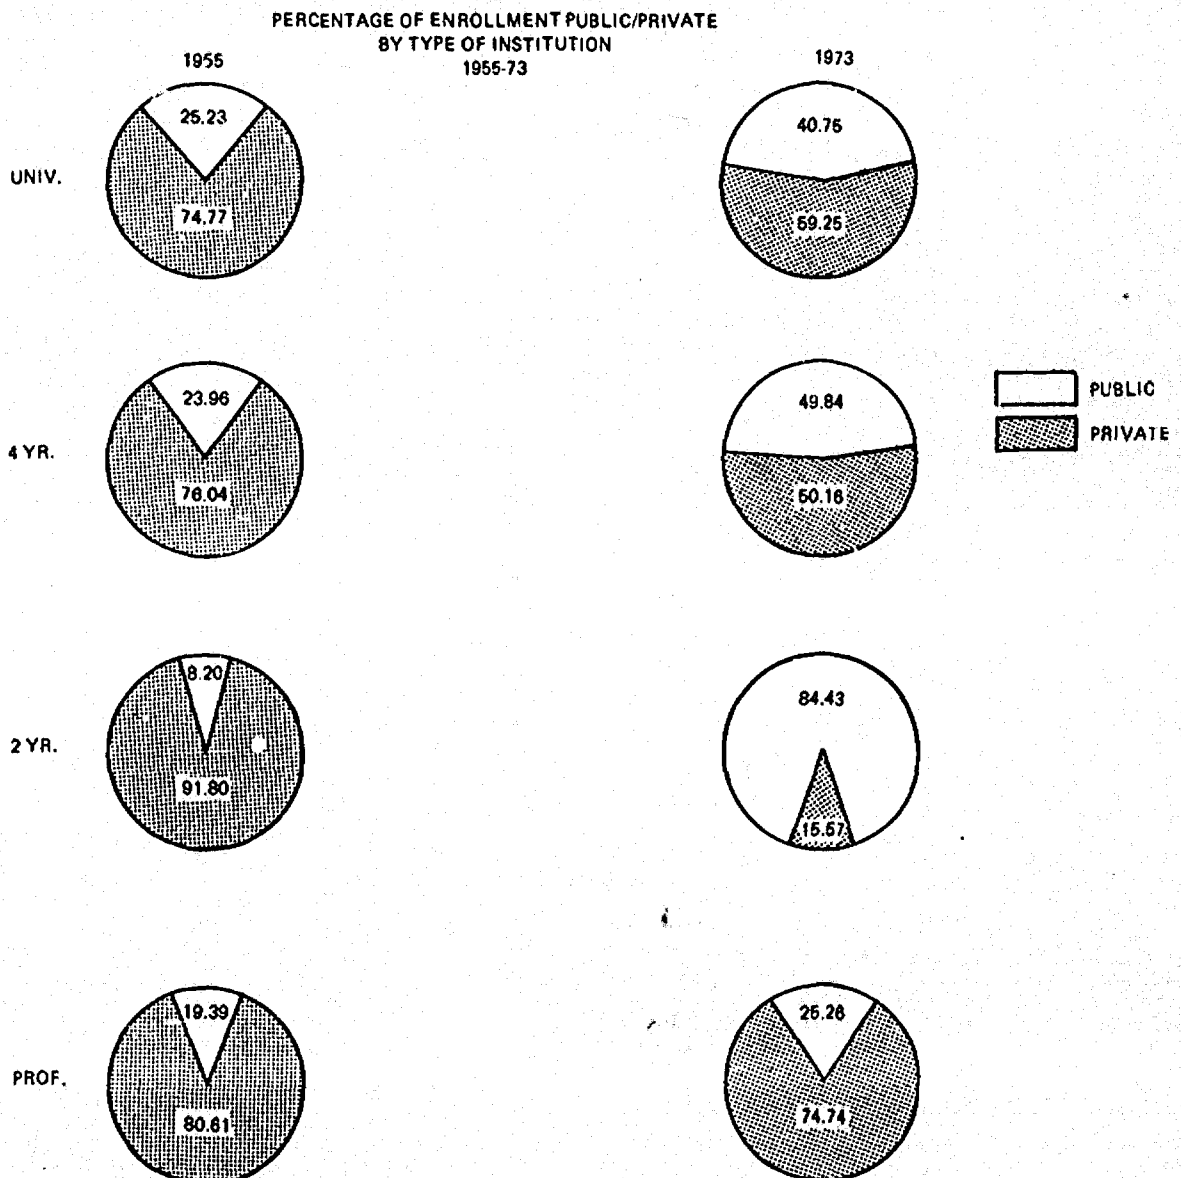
PERCENTAGE OF ENROLLMENT PUBLIC/PRIVATE
BY TYPE OF INSTITUTION
1955-73

1955

1973

UNIV.

25.23

74.77

40.75

59.25

PUBLIC

PRIVATE

4 YR.

23.96

76.04

49.84

50.16

2 YR.

8.20

91.80

84.43

15.57

PROF.

19.39

80.61

25.26

74.74